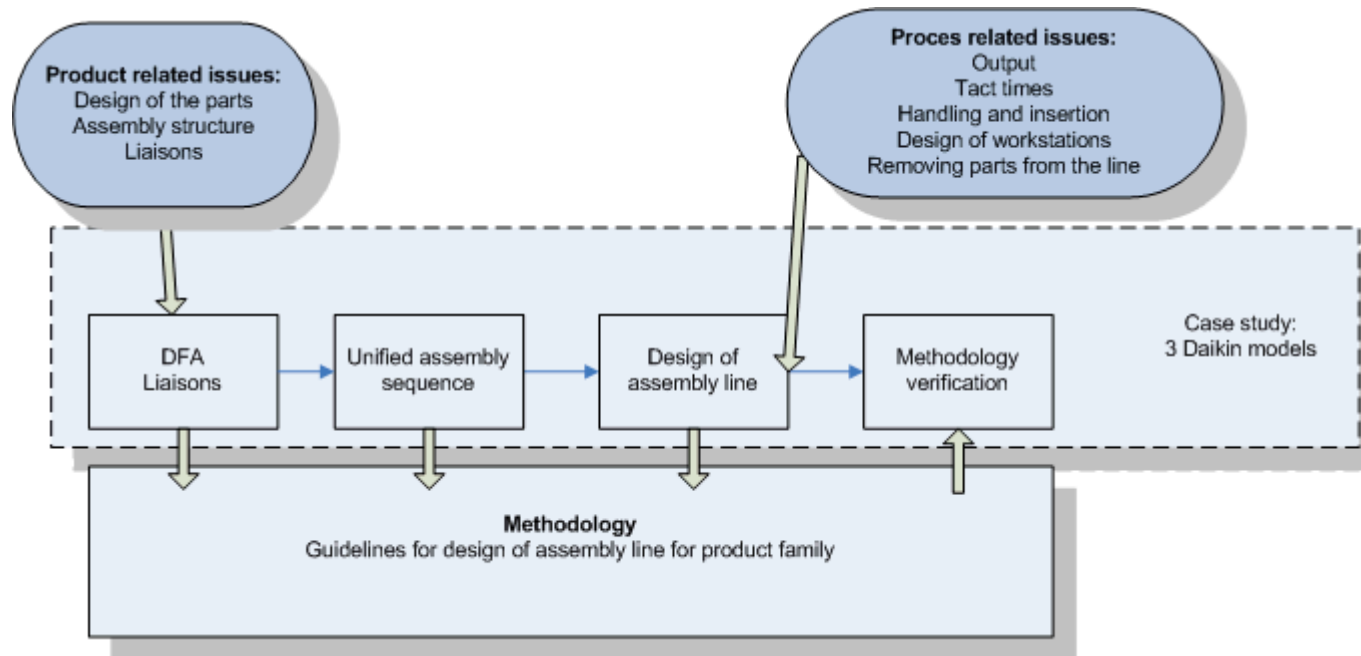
Product related issues:
Design of the parts
Assembly structure
Liaisons

Proces related issues:
Output
Tact times
Handling and insertion
Design of workstations
Removing parts from the line

DFA
Liaisons

Unified assembly sequence

Design of assembly line

Methodology verification

Case study:
3 Daikin models

Methodology
Guidelines for design of assembly line for product family